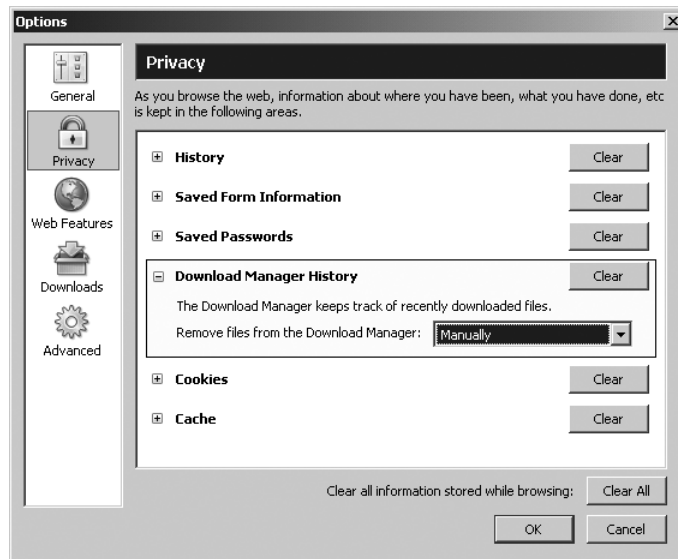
Options

General

Privacy

Web Features

Downloads

Advanced

Privacy

As you browse the web, information about where you have been, what you have done, etc is kept in the following areas.

⊞ History | Clear

⊞ Saved Form Information | Clear

⊞ Saved Passwords | Clear

⊟ Download Manager History | Clear

The Download Manager keeps track of recently downloaded files.

Remove files from the Download Manager: Manually

⊞ Cookies | Clear

⊞ Cache | Clear

Clear all information stored while browsing: Clear All

OK | Cancel